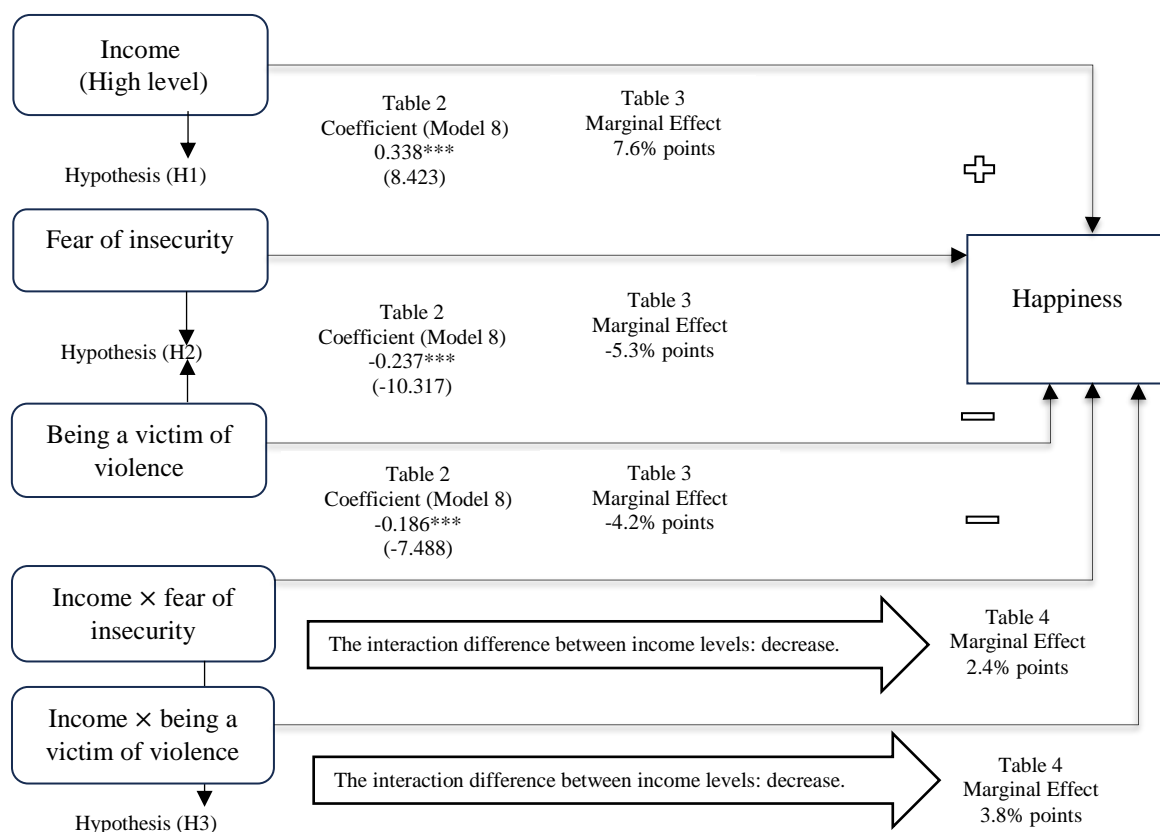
Income (High level)

Hypothesis (H1)

Table 2
Coefficient (Model 8)
0.338***
(8.423)

Table 3
Marginal Effect
7.6% points

Fear of insecurity

Happiness

Table 2
Coefficient (Model 8)
-0.237***
(-10.317)

Table 3
Marginal Effect
-5.3% points

Hypothesis (H2)

Being a victim of violence

Table 2
Coefficient (Model 8)
-0.186***
(-7.488)

Table 3
Marginal Effect
-4.2% points

Income × fear of insecurity

The interaction difference between income levels: decrease.

Table 4
Marginal Effect
2.4% points

Income × being a victim of violence

The interaction difference between income levels: decrease.

Table 4
Marginal Effect
3.8% points

Hypothesis (H3)